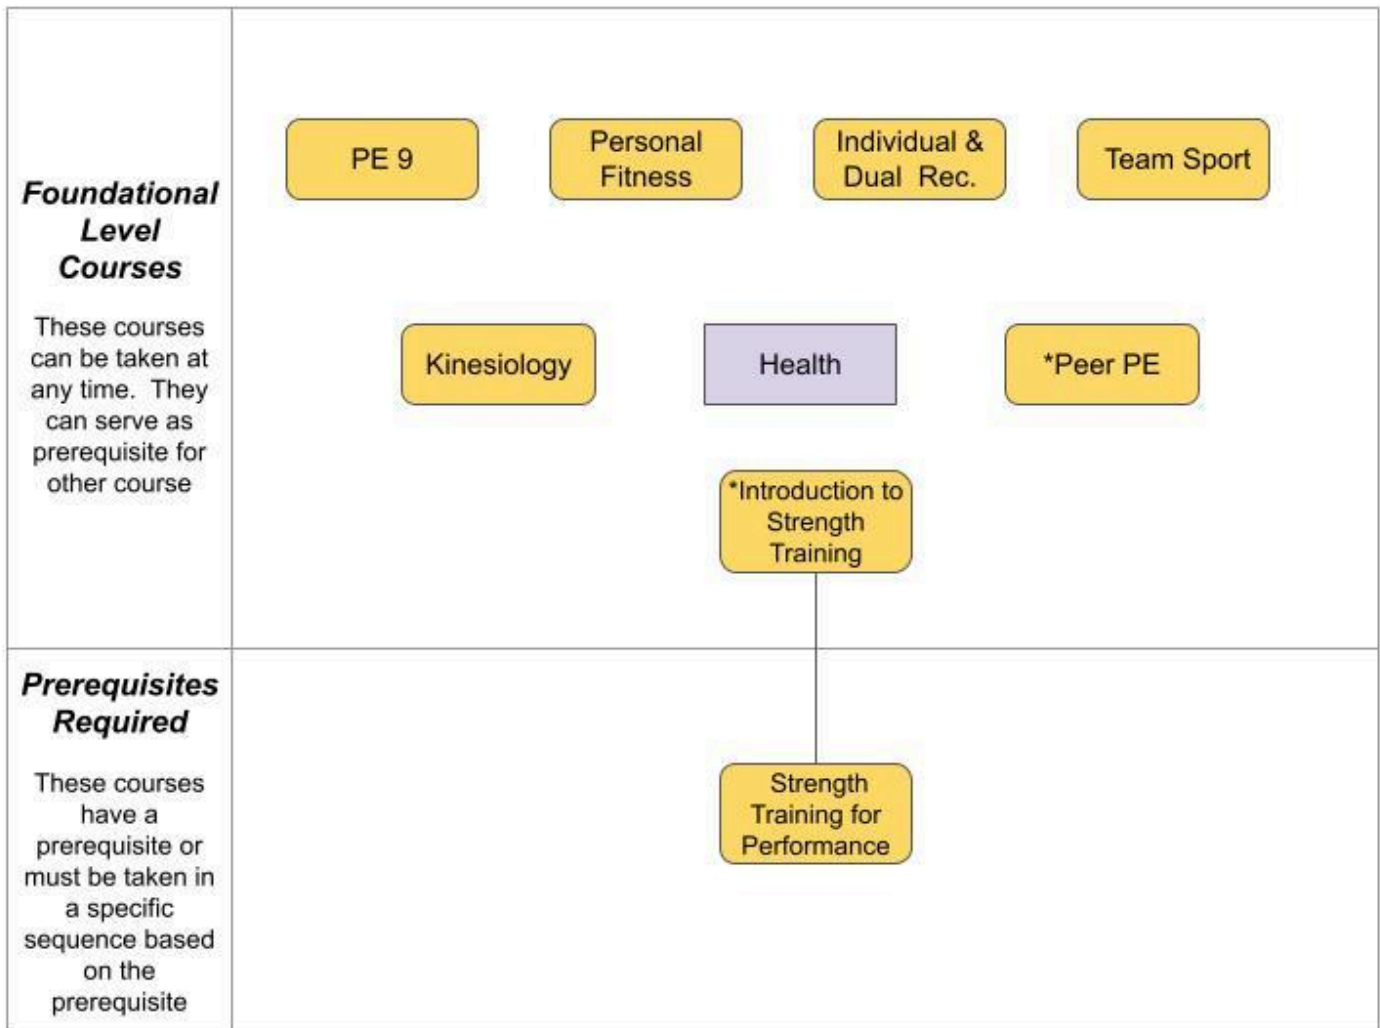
***Foundational Level Courses***

These courses can be taken at any time. They can serve as prerequisite for other course

PE 9

Personal Fitness

Individual & Dual Rec.

Team Sport

Kinesiology

Health

*Peer PE

*Introduction to Strength Training

***Prerequisites Required***

These courses have a prerequisite or must be taken in a specific sequence based on the prerequisite

Strength Training for Performance